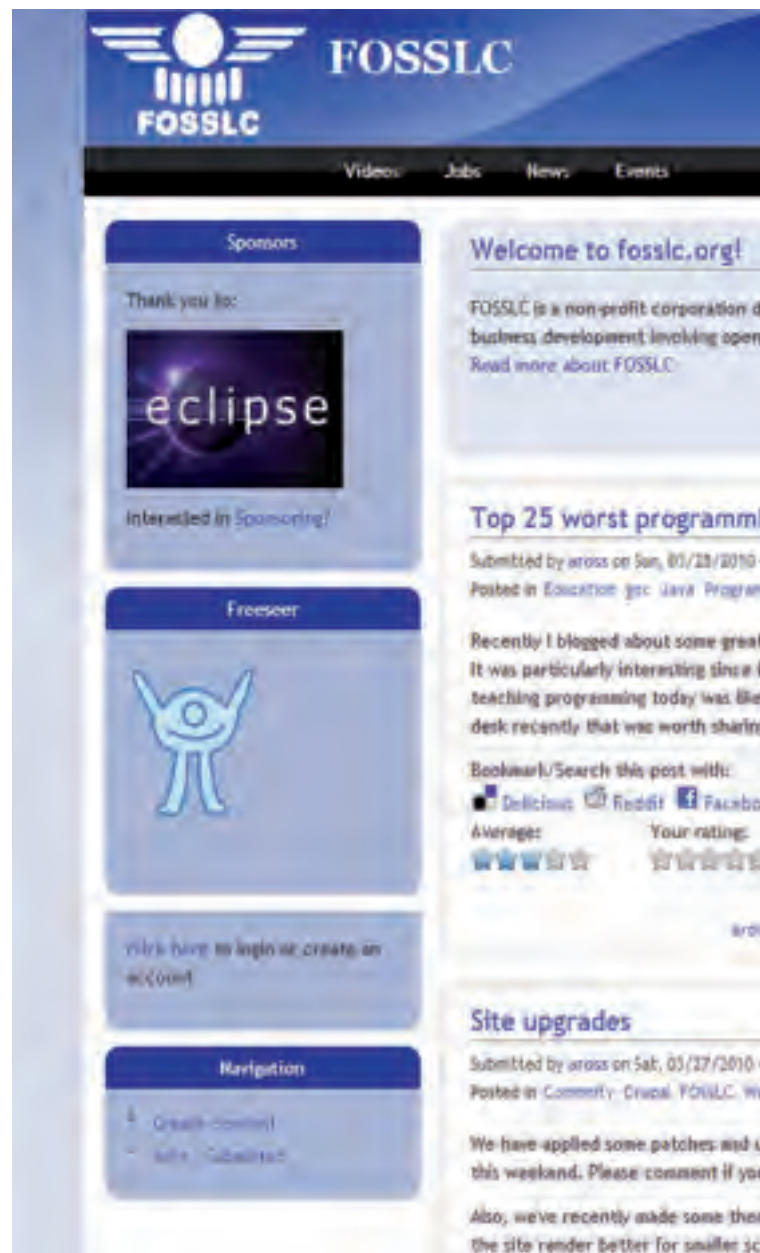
FOSSLC

FOSSLC

Videos Jobs News Events

Sponsors

Thank you to:

eclipse

Interested in Sponsoring?

Freeseer

Click here to login or create an account

Navigation

Create content

Info Submitted

Welcome to fosslc.org!

FOSSLC is a non-profit corporation d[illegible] business development involving open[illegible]

Read more about FOSSLC

Top 25 worst programmi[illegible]

Submitted by aross on Sun, 01/28/2010 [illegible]

Posted in Education gcc Java Program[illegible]

Recently I blogged about some great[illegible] It was particularly interesting since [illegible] teaching programming today was lik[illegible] desk recently that was worth sharin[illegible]

Bookmark/Search this post with:

Delicious Reddit Facebo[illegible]

Average: Your rating:

aro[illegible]

Site upgrades

Submitted by aross on Sat, 03/27/2010 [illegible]

Posted in Commnity Drupal FOSSLC W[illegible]

We have applied some patches and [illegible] this weekend. Please comment if yo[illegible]

Also, we've recently made some the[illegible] the site render better for smaller sc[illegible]